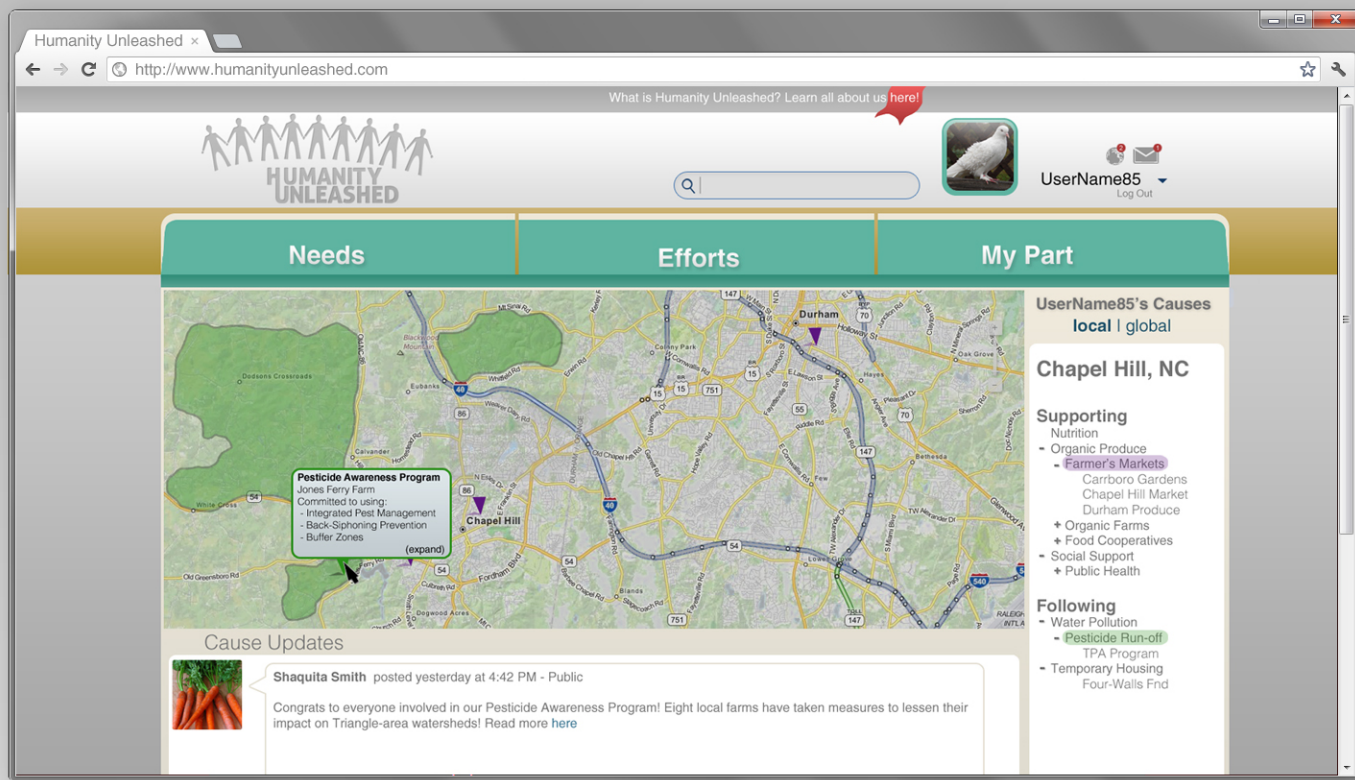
Humanity Unleashed ×

http://www.humanityunleashed.com

What is Humanity Unleashed? Learn all about us here!

HUMANITY UNLEASHED

UserName85
Log Out

Needs | Efforts | My Part

Durham
Dodsons Crossroads
Eubanks
Chapel Hill
White Cross
Old Greensboro Rd
Dogwood Acres
Fordham Blvd
Blands

Pesticide Awareness Program
Jones Ferry Farm
Committed to using:
- Integrated Pest Management
- Back-Siphoning Prevention
- Buffer Zones
(expand)

UserName85's Causes
local | global

Chapel Hill, NC

Supporting
Nutrition
- Organic Produce
- Farmer's Markets
Carrboro Gardens
Chapel Hill Market
Durham Produce
+ Organic Farms
+ Food Cooperatives
- Social Support
+ Public Health

Following
- Water Pollution
- Pesticide Run-off
TPA Program
- Temporary Housing
Four-Walls Fnd

Cause Updates

Shaquita Smith posted yesterday at 4:42 PM - Public

Congrats to everyone involved in our Pesticide Awareness Program! Eight local farms have taken measures to lessen their impact on Triangle-area watersheds! Read more here